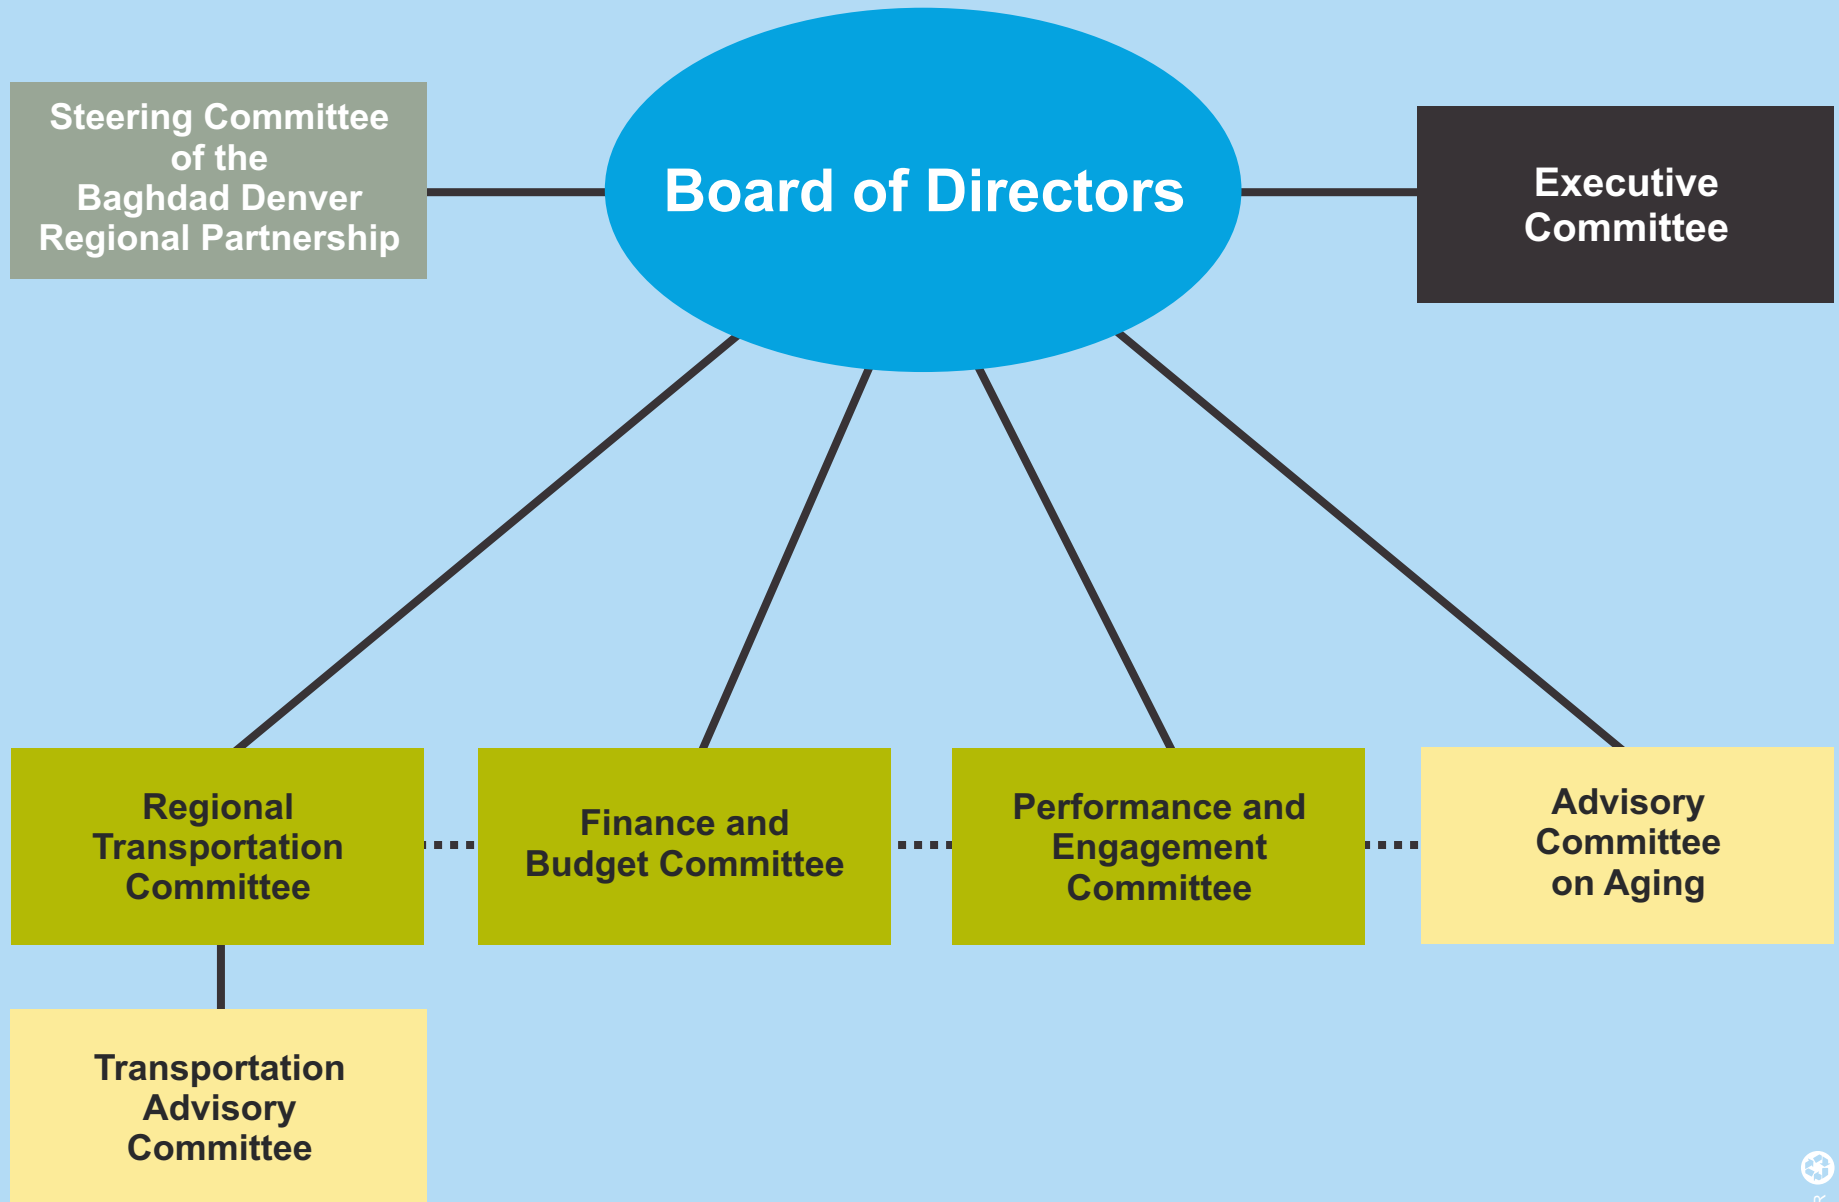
Steering Committee of the Baghdad Denver Regional Partnership

Board of Directors

Executive Committee

Regional Transportation Committee

Finance and Budget Committee

Performance and Engagement Committee

Advisory Committee on Aging

Transportation Advisory Committee